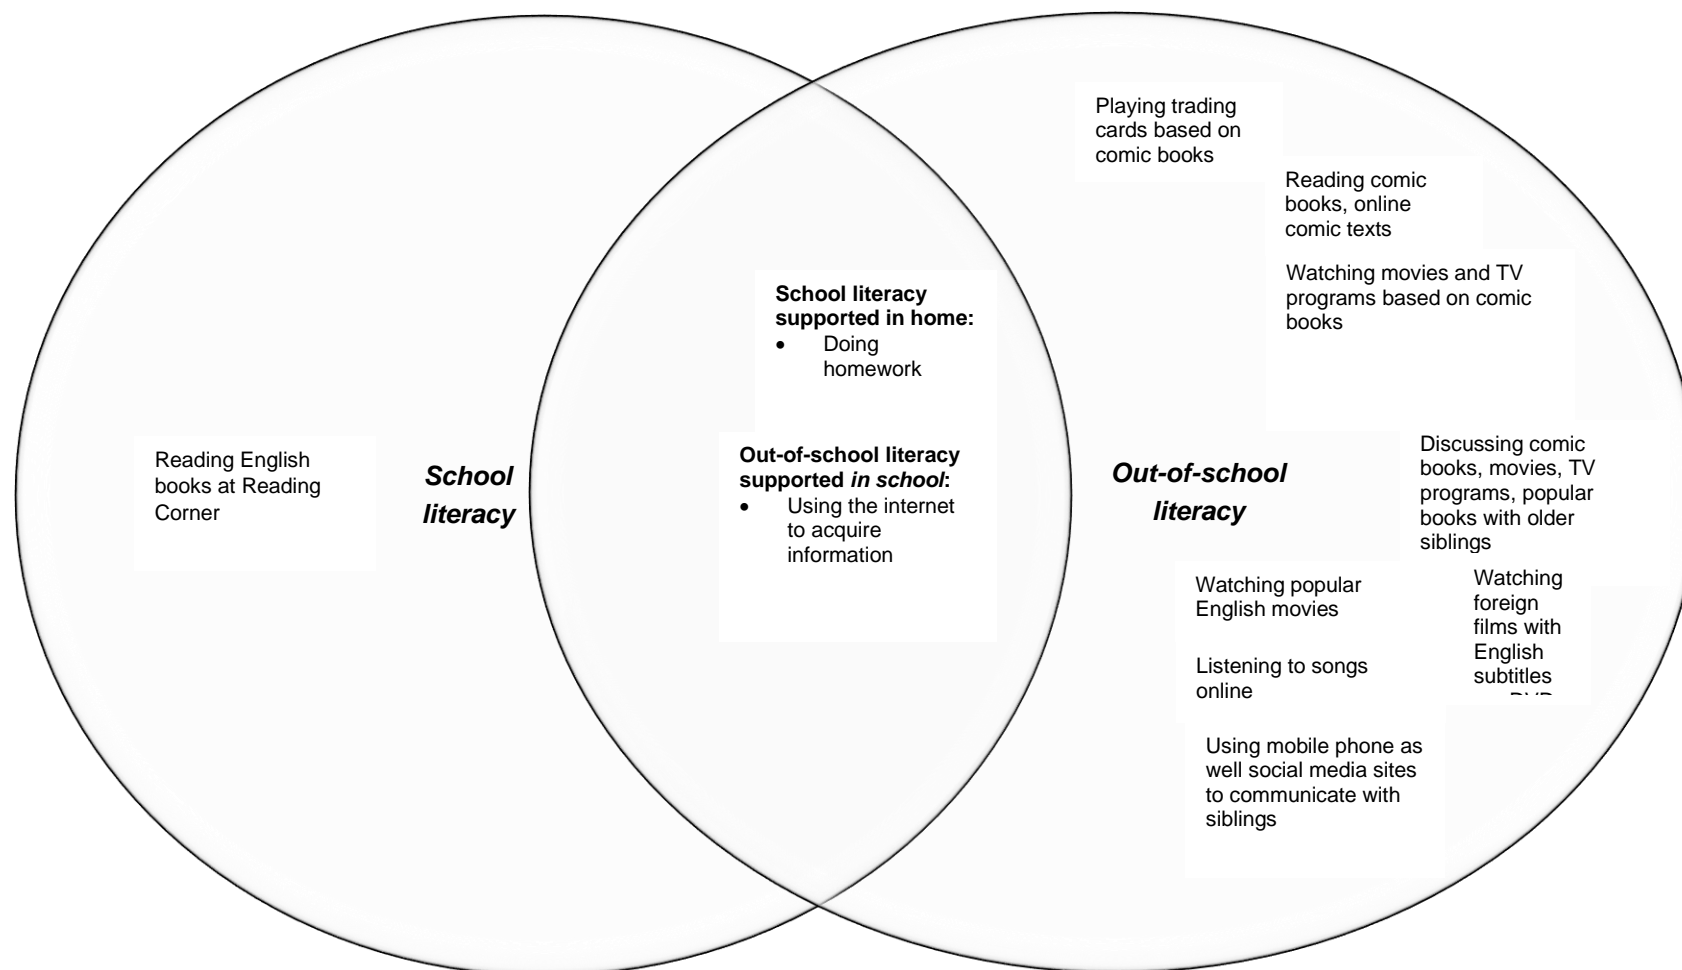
Reading English books at Reading Corner

School literacy

School literacy supported in home:
- Doing homework

Out-of-school literacy supported *in school*:
- Using the internet to acquire information

Out-of-school literacy

Playing trading cards based on comic books

Reading comic books, online comic texts

Watching movies and TV programs based on comic books

Discussing comic books, movies, TV programs, popular books with older siblings

Watching popular English movies

Listening to songs online

Watching foreign films with English subtitles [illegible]

Using mobile phone as well social media sites to communicate with siblings